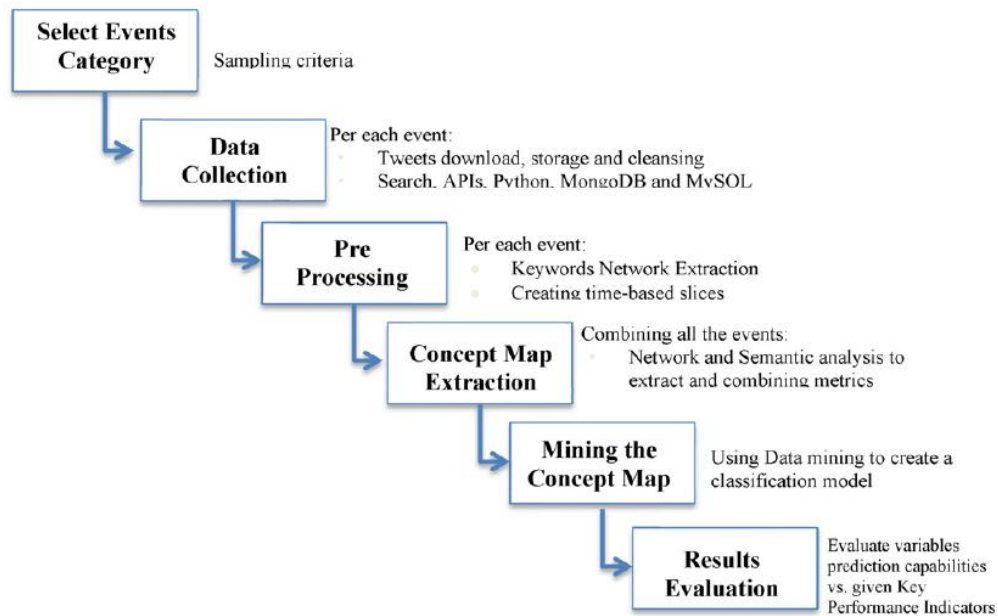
Select Events Category

Sampling criteria

Data Collection

Per each event:
Tweets download, storage and cleansing
Search, APIs, Python, MongoDB and MySQL

Pre Processing

Per each event:
Keywords Network Extraction
Creating time-based slices

Concept Map Extraction

Combining all the events:
Network and Semantic analysis to extract and combining metrics

Mining the Concept Map

Using Data mining to create a classification model

Results Evaluation

Evaluate variables prediction capabilities vs. given Key Performance Indicators